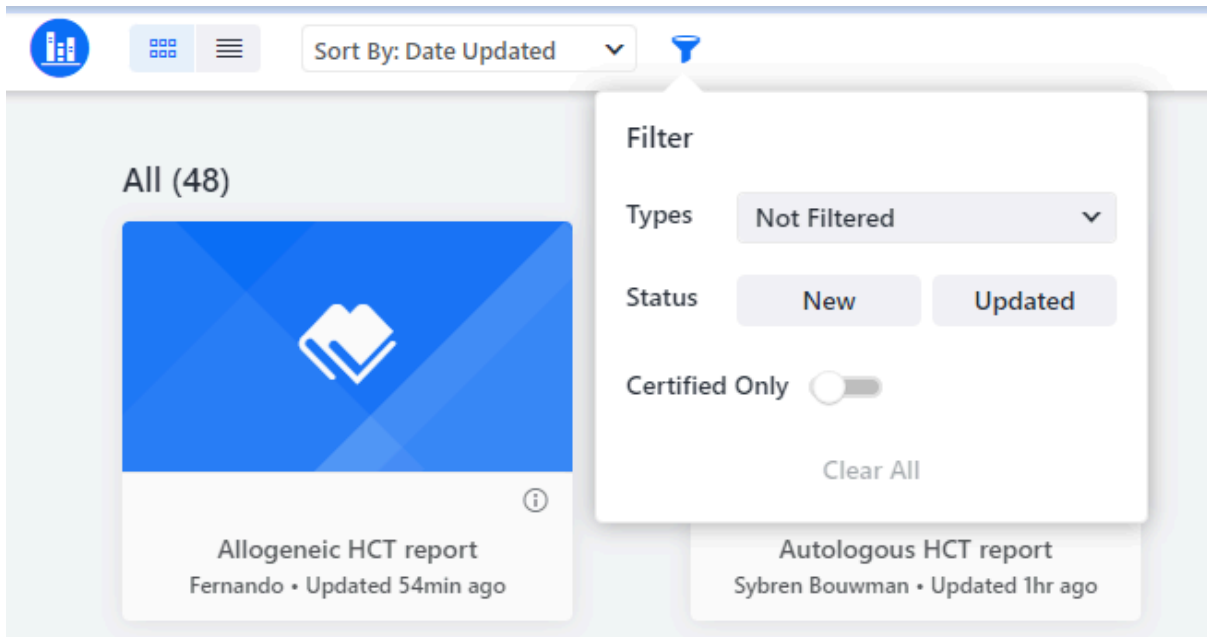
Sort By: Date Updated

All (48)

Filter

Types Not Filtered

Status New Updated

Certified Only

Clear All

Allogeneic HCT report
Fernando • Updated 54min ago

Autologous HCT report
Sybren Bouwman • Updated 1hr ago